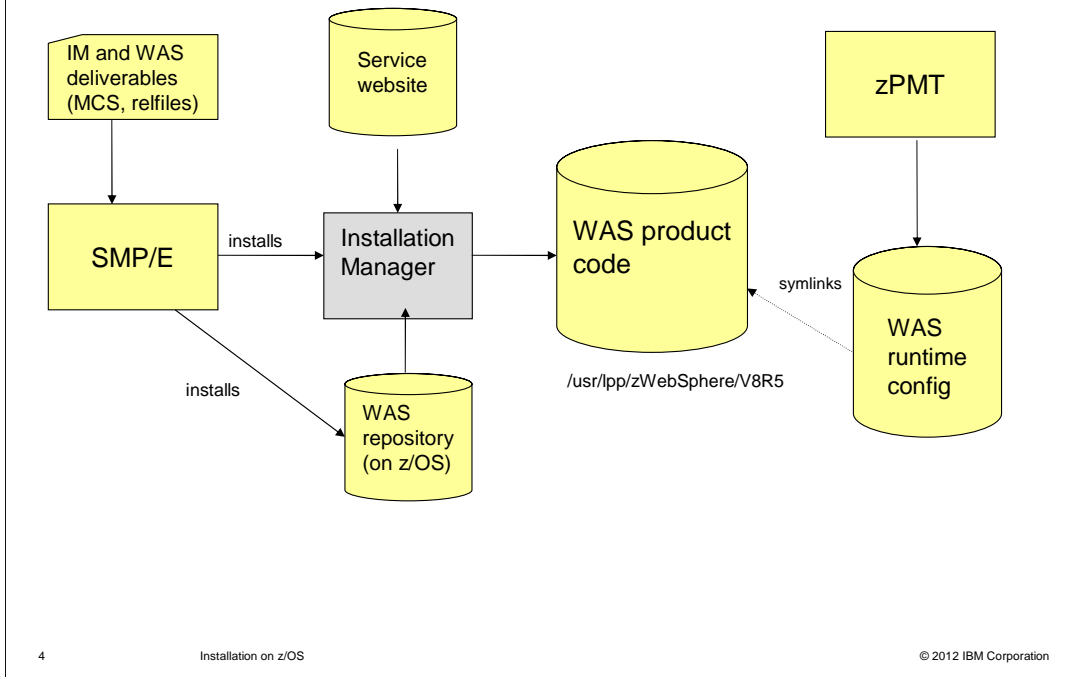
IM and WAS deliverables (MCS, relfiles)

Service website

zPMT

SMP/E

installs

Installation Manager

WAS product code

symlinks

WAS runtime config

installs

WAS repository (on z/OS)

/usr/lpp/zWebSphere/V8R5

4

Installation on z/OS

© 2012 IBM Corporation